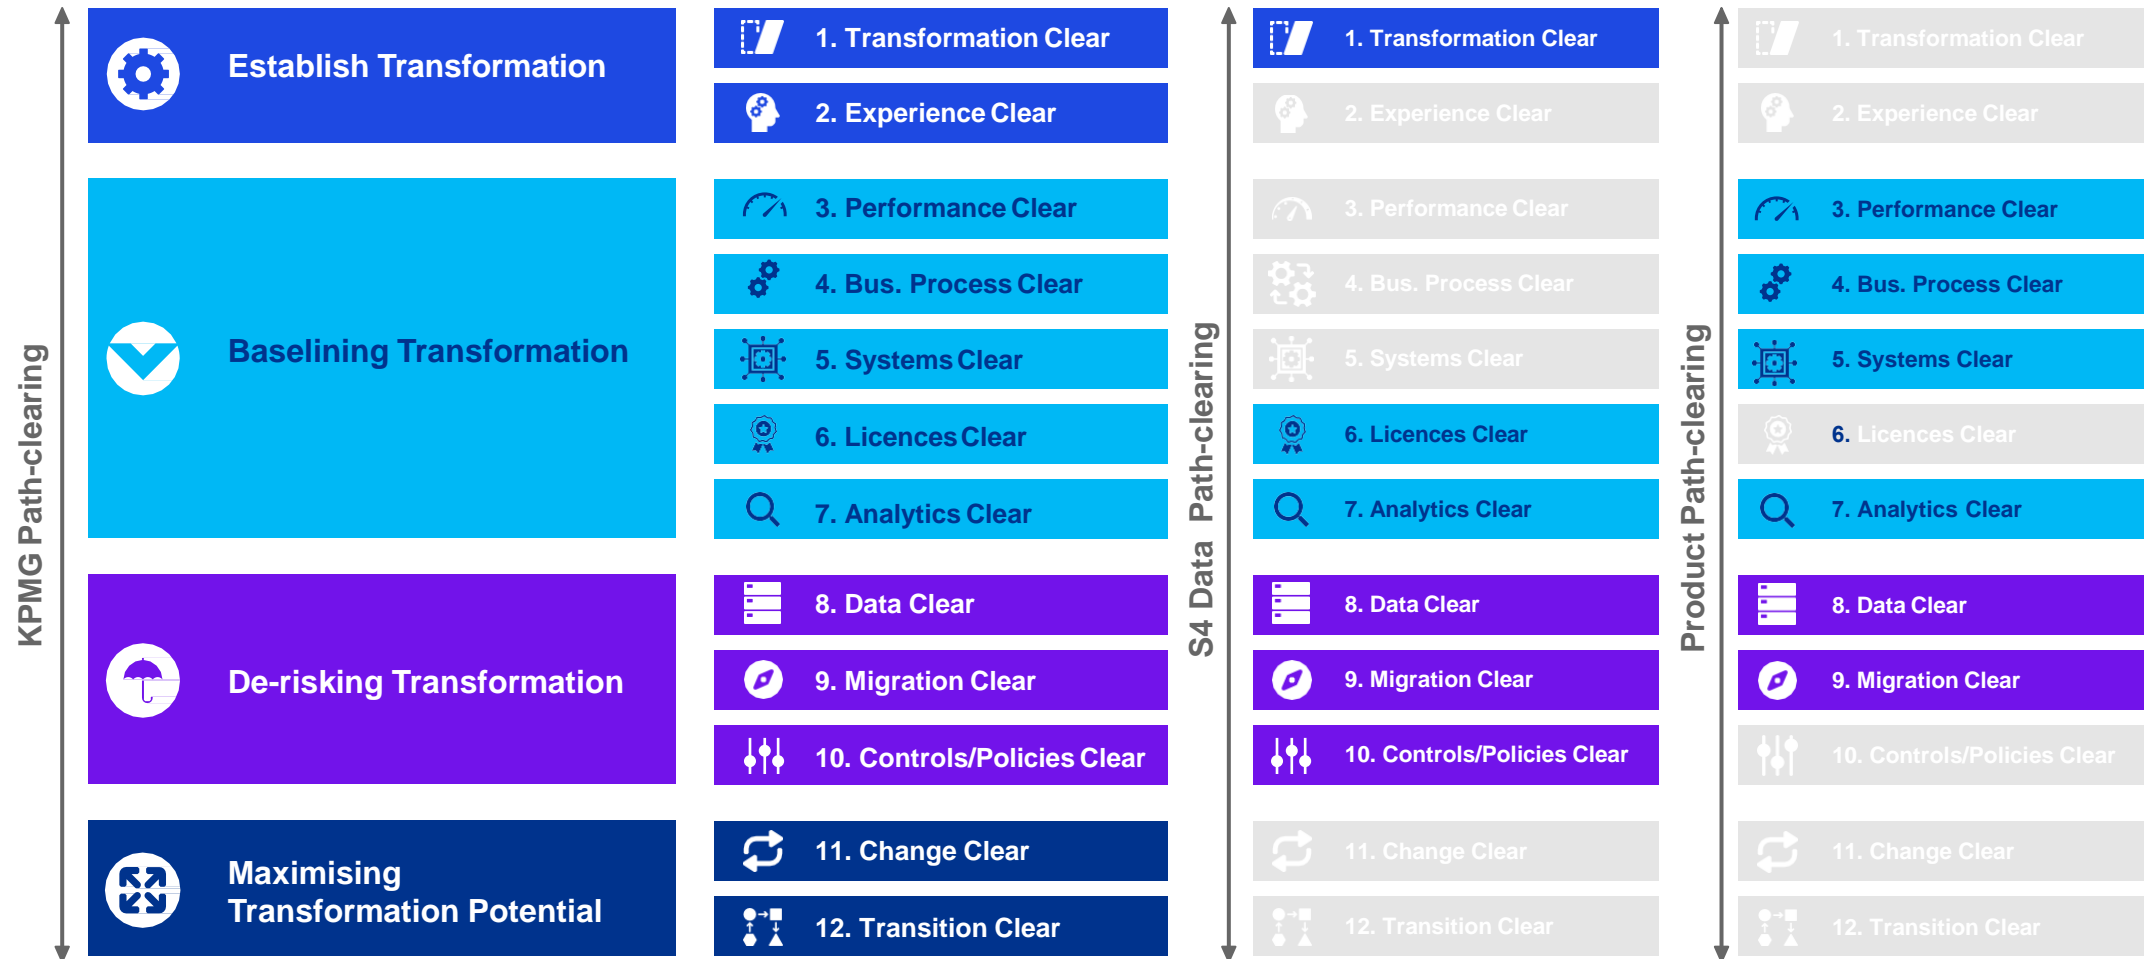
KPMG Path-clearing

Establish Transformation

Baselining Transformation

De-risking Transformation

Maximising Transformation Potential

1. Transformation Clear
2. Experience Clear
3. Performance Clear
4. Bus. Process Clear
5. Systems Clear
6. Licences Clear
7. Analytics Clear
8. Data Clear
9. Migration Clear
10. Controls/Policies Clear
11. Change Clear
12. Transition Clear

S4 Data Path-clearing

1. Transformation Clear
2. Experience Clear
3. Performance Clear
4. Bus. Process Clear
5. Systems Clear
6. Licences Clear
7. Analytics Clear
8. Data Clear
9. Migration Clear
10. Controls/Policies Clear
11. Change Clear
12. Transition Clear

Product Path-clearing

1. Transformation Clear
2. Experience Clear
3. Performance Clear
4. Bus. Process Clear
5. Systems Clear
6. Licences Clear
7. Analytics Clear
8. Data Clear
9. Migration Clear
10. Controls/Policies Clear
11. Change Clear
12. Transition Clear